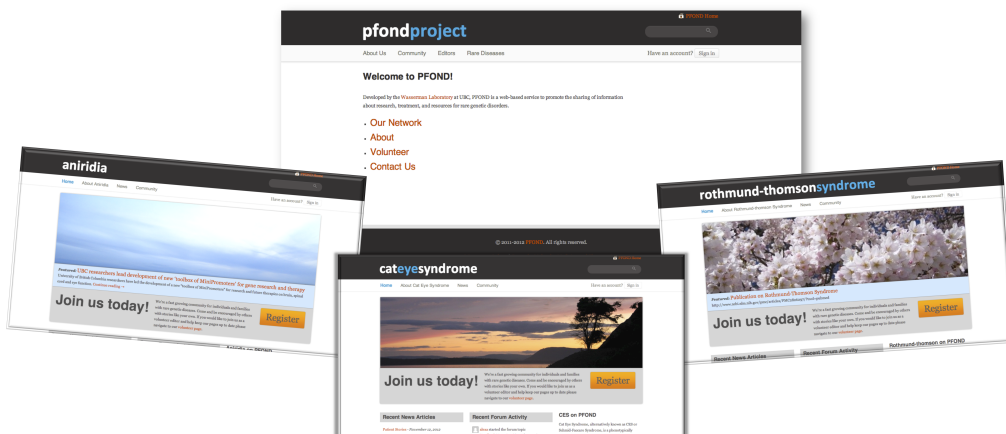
PFOND Home

pfondproject

About Us Community Editors Rare Diseases

Have an account? Sign in

Welcome to PFOND!

Developed by the Wasserman Laboratory at UBC, PFOND is a web-based service to promote the sharing of information about research, treatment, and resources for rare genetic disorders.

- Our Network
- About
- Volunteer
- Contact Us

© 2011-2012 PFOND. All rights reserved.

aniridia

Home About Aniridia News Community

Have an account? Sign in

Featured: UBC researchers lead development of new 'toolbox of MiniPromoters' for gene research and therapy

University of British Columbia researchers have led the development of a new "toolbox of MiniPromoters" for research and future therapies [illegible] Continue reading →

Join us today!

We're a fast growing community for individuals and families with rare genetic diseases. Come and be encouraged by others with stories like your own. If you would like to join us as a volunteer editor and help keep our pages up to date please navigate to our volunteer page.

Register

Aniridia on PFOND

cateyesyndrome

Home About Cat Eye Syndrome News Community

Have an account? Sign in

Join us today!

We're a fast growing community for individuals and families with rare genetic diseases. Come and be encouraged by others with stories like your own. If you would like to join us as a volunteer editor and help keep our pages up to date please navigate to our volunteer page.

Register

Recent News Articles

Recent Forum Activity

CES on PFOND

Cat Eye Syndrome, alternatively known as CES or Schmid-Fraccaro Syndrome, is a phenotypically

rothmund-thomsonsyndrome

Home About Rothmund-Thomson Syndrome News Community

Have an account? Sign in

Featured: Publication on Rothmund-Thomson Syndrome

Join us today!

We're a fast growing community for individuals and families with rare genetic diseases. Come and be encouraged by others with stories like your own. If you would like to join us as a volunteer editor and help keep our pages up to date please navigate to our volunteer page.

Register

Recent News Articles

Recent Forum Activity

Rothmund-thomson on PFOND